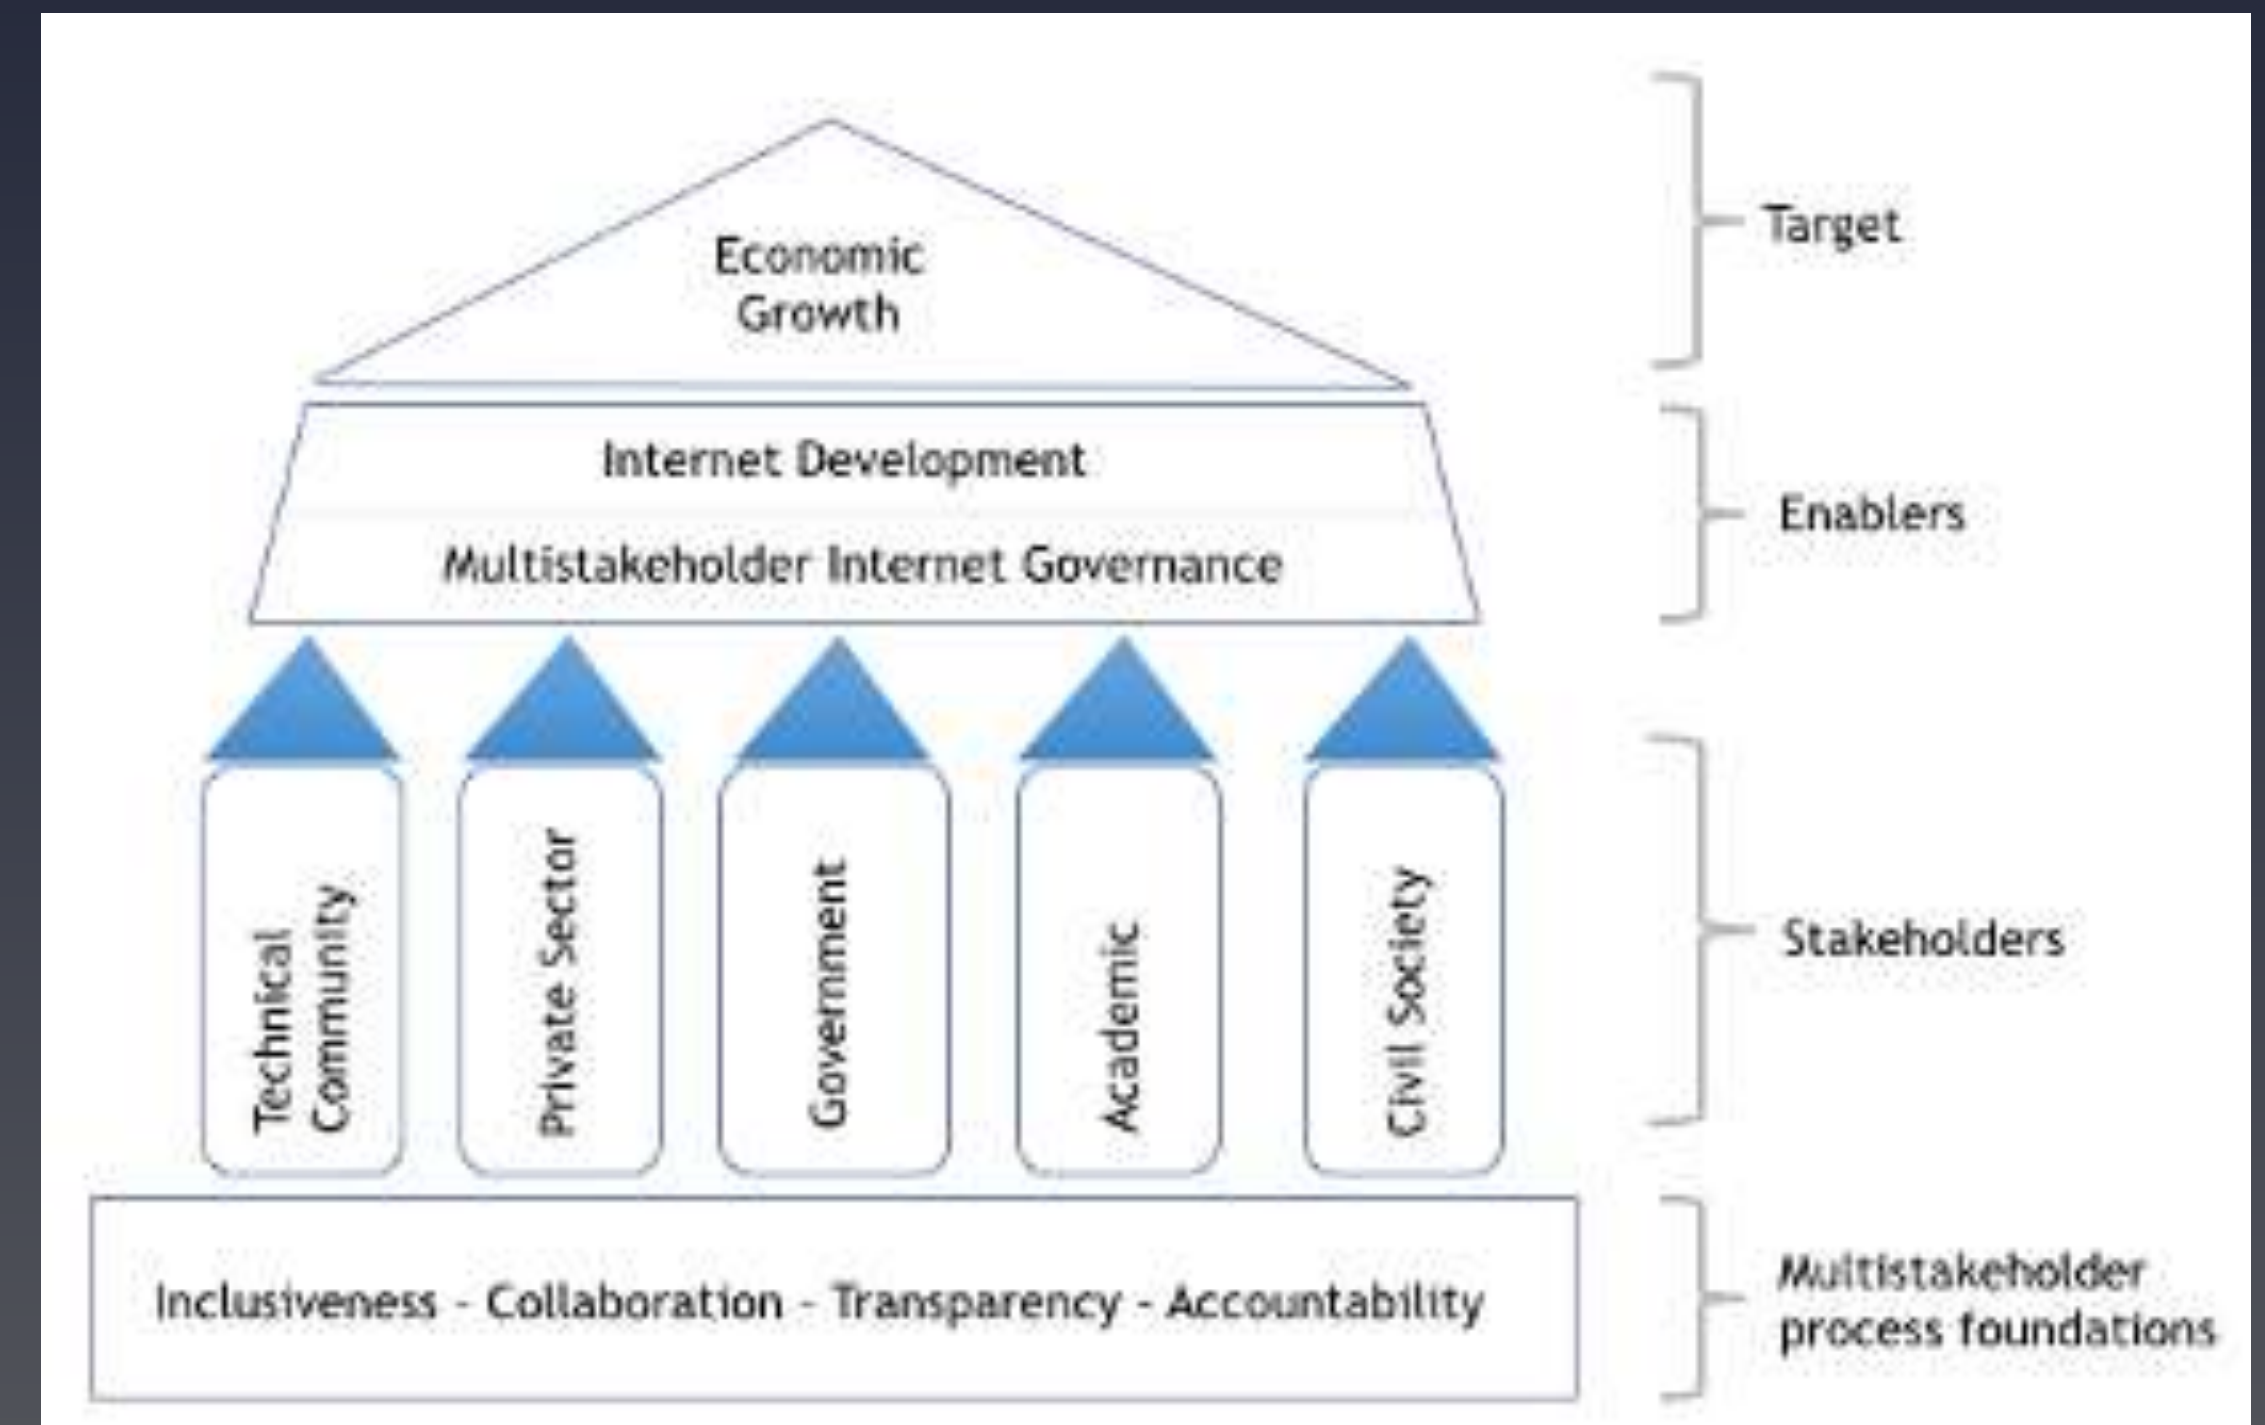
Economic Growth

Target

Internet Development

Multistakeholder Internet Governance

Enablers

Technical Community

Private Sector

Government

Academic

Civil Society

Stakeholders

Inclusiveness - Collaboration - Transparency - Accountability

Multistakeholder process foundations